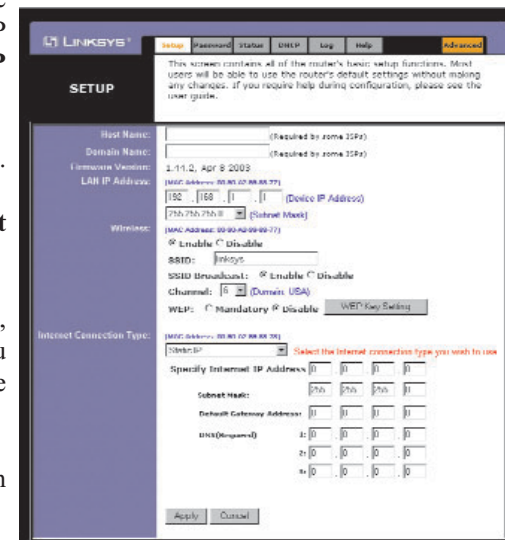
LINKSYS

Setup Password Status DHCP Log Help Advanced

SETUP

This screen contains all of the router's basic setup functions. Most users will be able to use the router's default settings without making any changes. If you require help during configuration, please see the user guide.

Host Name: (Required by some ISPs)

Domain Name: (Required by some ISPs)

Firmware Version: 1.41.2, Apr 8 2003

LAN IP Address: (MAC Address: 00-90-A2-88-88-77)

192 . 168 . 1 . 1 (Device IP Address)

255.255.255.0 (Subnet Mask)

Wireless: (MAC Address: 00-90-A2-89-89-77)

Enable Disable

SSID: linksys

SSID Broadcast: Enable Disable

Channel: 6 (Domain: USA)

WEP: Mandatory Disable WEP Key Setting

Internet Connection Type: (MAC Address: 00-90-A2-88-88-78)

Static IP Select the internet connection type you wish to use

Specify Internet IP Address 0 . 0 . 0 . 0

Subnet Mask: 255 . 255 . 255 . 0

Default Gateway Address: 0 . 0 . 0 . 0

DNS(Required) 1: 0 . 0 . 0 . 0

2: 0 . 0 . 0 . 0

3: 0 . 0 . 0 . 0

Apply Cancel